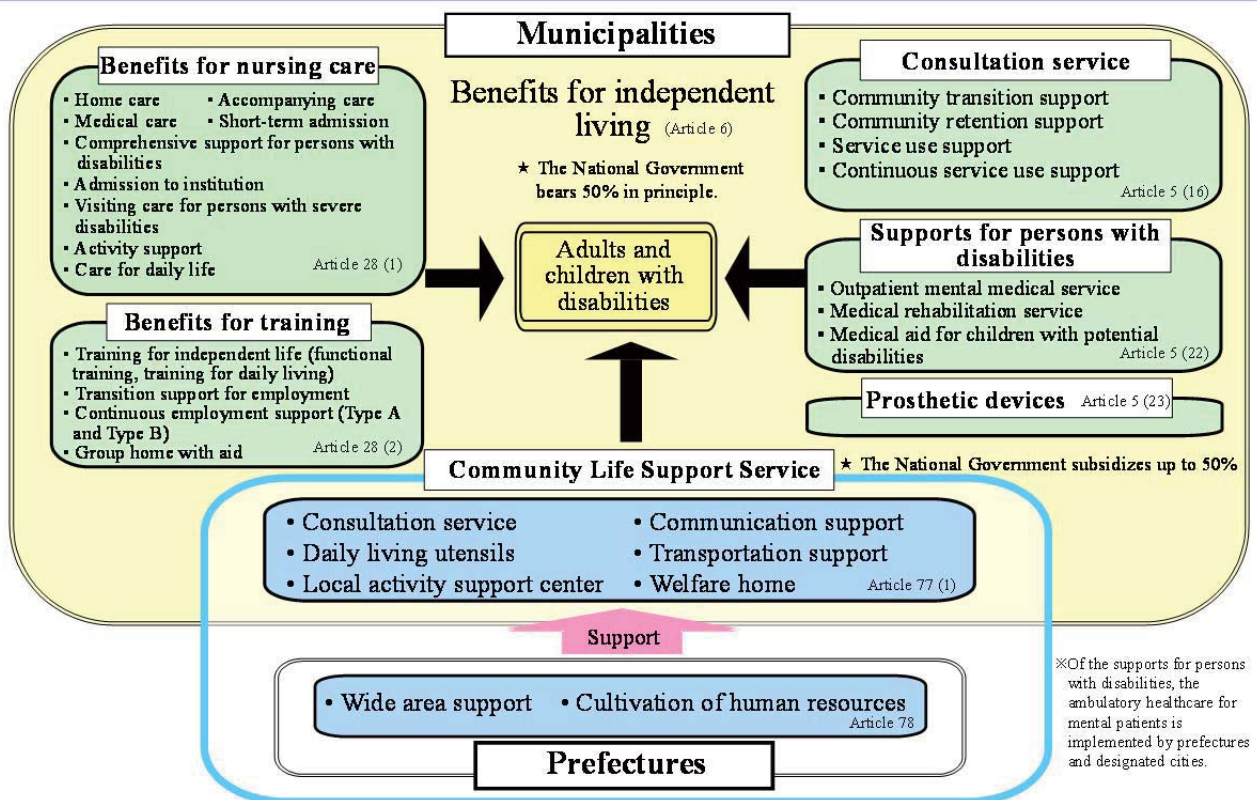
Municipalities

Benefits for nursing care

- Home care
- Accompanying care
- Medical care
- Short-term admission
- Comprehensive support for persons with disabilities
- Admission to institution
- Visiting care for persons with severe disabilities
- Activity support
- Care for daily life

Article 28 (1)

Benefits for independent living (Article 6)

★ The National Government bears 50% in principle.

Consultation service

- Community transition support
- Community retention support
- Service use support
- Continuous service use support

Article 5 (16)

Adults and children with disabilities

Supports for persons with disabilities

- Outpatient mental medical service
- Medical rehabilitation service
- Medical aid for children with potential disabilities

Article 5 (22)

Benefits for training

- Training for independent life (functional training, training for daily living)
- Transition support for employment
- Continuous employment support (Type A and Type B)
- Group home with aid

Article 28 (2)

Prosthetic devices Article 5 (23)

Community Life Support Service

★ The National Government subsidizes up to 50%

- Consultation service
- Daily living utensils
- Local activity support center
- Communication support
- Transportation support
- Welfare home

Article 77 (1)

Support

- Wide area support
- Cultivation of human resources

Article 78

Prefectures

※Of the supports for persons with disabilities, the ambulatory healthcare for mental patients is implemented by prefectures and designated cities.